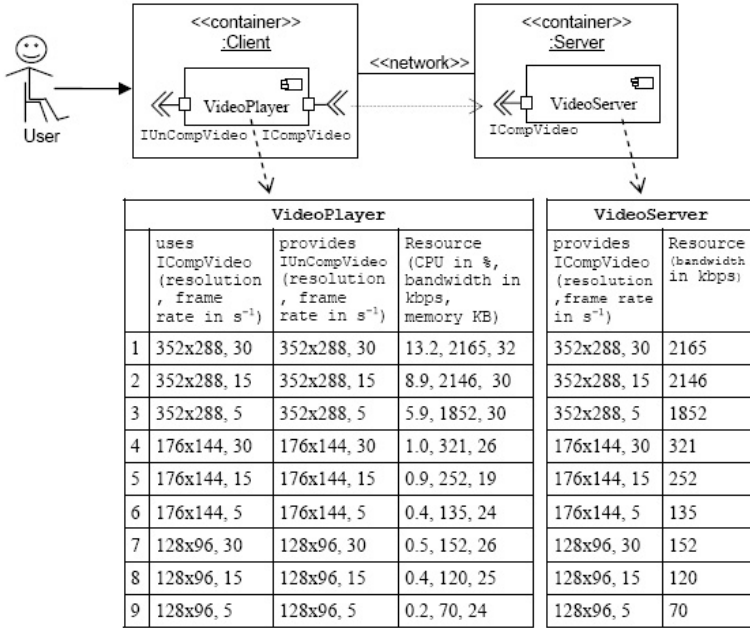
<<container>>
:Client

<<network>>

<<container>>
:Server

User

VideoPlayer

IUnCompVideo ICompVideo

VideoServer

ICompVideo

| VideoPlayer | | | |
|---|---|---|---|
| | uses ICompVideo (resolution, frame rate in $s^{-1}$) | provides IUnCompVideo (resolution, frame rate in $s^{-1}$) | Resource (CPU in %, bandwidth in kbps, memory KB) |
| 1 | 352x288, 30 | 352x288, 30 | 13.2, 2165, 32 |
| 2 | 352x288, 15 | 352x288, 15 | 8.9, 2146, 30 |
| 3 | 352x288, 5 | 352x288, 5 | 5.9, 1852, 30 |
| 4 | 176x144, 30 | 176x144, 30 | 1.0, 321, 26 |
| 5 | 176x144, 15 | 176x144, 15 | 0.9, 252, 19 |
| 6 | 176x144, 5 | 176x144, 5 | 0.4, 135, 24 |
| 7 | 128x96, 30 | 128x96, 30 | 0.5, 152, 26 |
| 8 | 128x96, 15 | 128x96, 15 | 0.4, 120, 25 |
| 9 | 128x96, 5 | 128x96, 5 | 0.2, 70, 24 |

| VideoServer | |
|---|---|
| provides ICompVideo (resolution ,frame rate in $s^{-1}$) | Resource (bandwidth in kbps) |
| 352x288, 30 | 2165 |
| 352x288, 15 | 2146 |
| 352x288, 5 | 1852 |
| 176x144, 30 | 321 |
| 176x144, 15 | 252 |
| 176x144, 5 | 135 |
| 128x96, 30 | 152 |
| 128x96, 15 | 120 |
| 128x96, 5 | 70 |